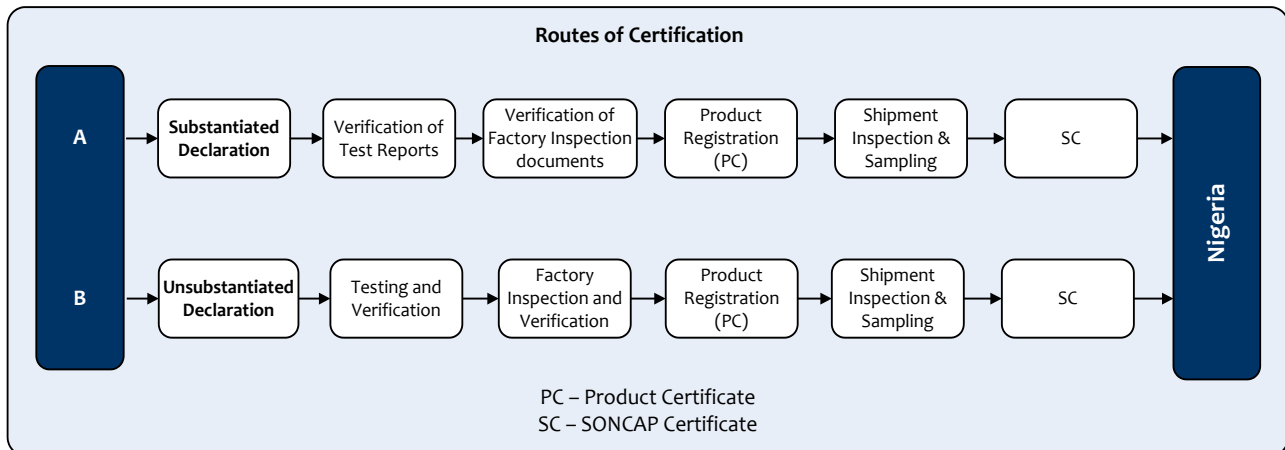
Routes of Certification

A

Substantiated Declaration

Verification of Test Reports

Verification of Factory Inspection documents

Product Registration (PC)

Shipment Inspection & Sampling

SC

B

Unsubstantiated Declaration

Testing and Verification

Factory Inspection and Verification

Product Registration (PC)

Shipment Inspection & Sampling

SC

Nigeria

PC – Product Certificate
SC – SONCAP Certificate